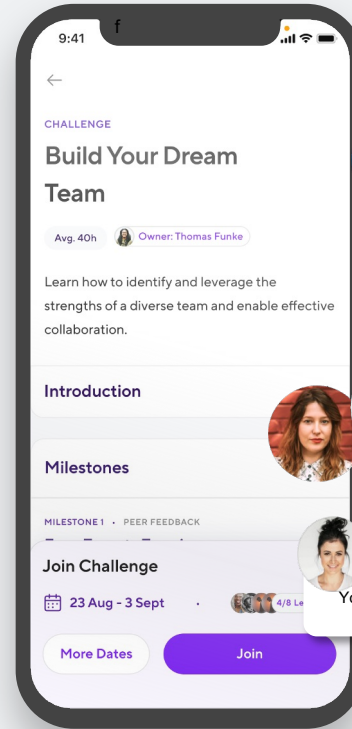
9:41

f

CHALLENGE

Build Your Dream Team

Avg. 40h

Owner: Thomas Funke

Learn how to identify and leverage the strengths of a diverse team and enable effective collaboration.

Introduction

Milestones

MILESTONE 1 • PEER FEEDBACK

Join Challenge

23 Aug - 3 Sept •

4/8 Le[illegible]

Yo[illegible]

More Dates

Join